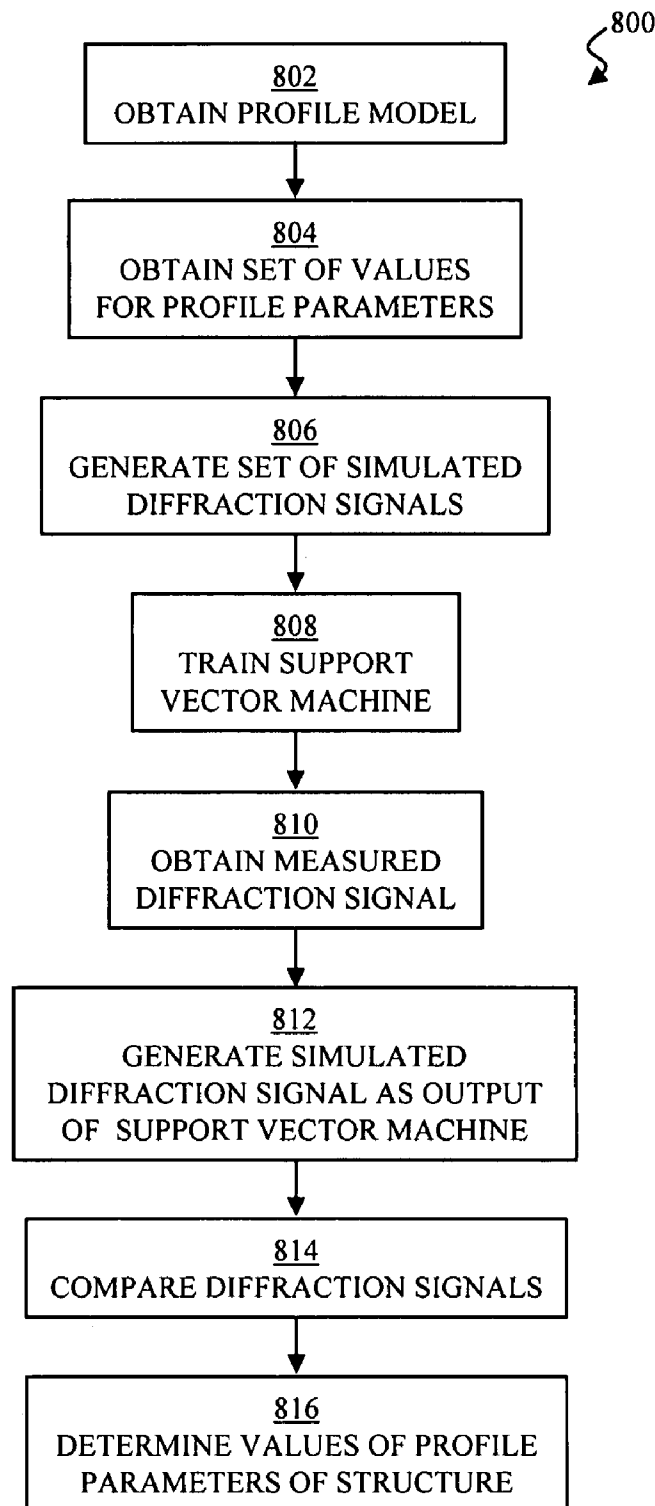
800

802
OBTAIN PROFILE MODEL

804
OBTAIN SET OF VALUES FOR PROFILE PARAMETERS

806
GENERATE SET OF SIMULATED DIFFRACTION SIGNALS

808
TRAIN SUPPORT VECTOR MACHINE

810
OBTAIN MEASURED DIFFRACTION SIGNAL

812
GENERATE SIMULATED DIFFRACTION SIGNAL AS OUTPUT OF SUPPORT VECTOR MACHINE

814
COMPARE DIFFRACTION SIGNALS

816
DETERMINE VALUES OF PROFILE PARAMETERS OF STRUCTURE